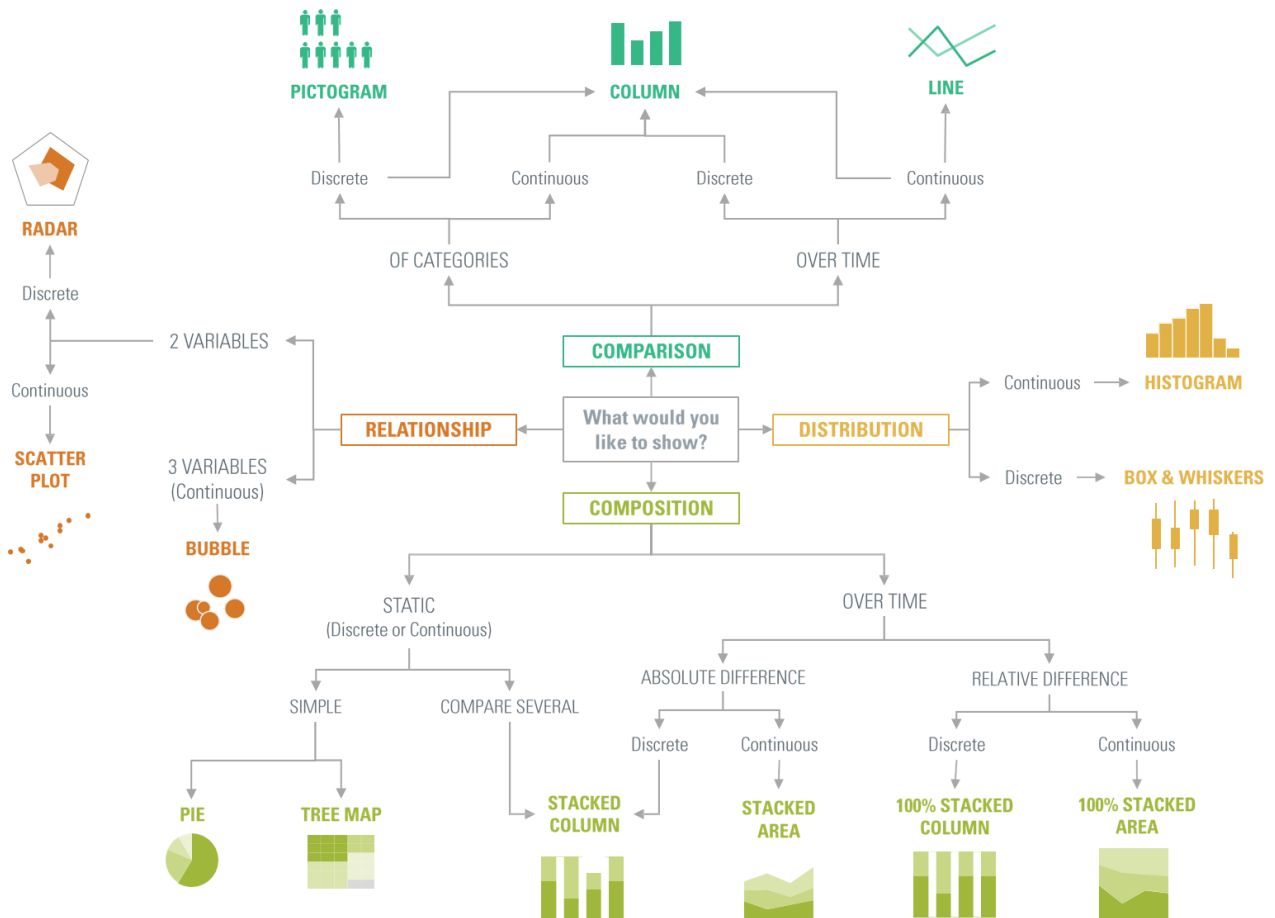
PICTOGRAM

COLUMN

LINE

Discrete

Continuous

Discrete

Continuous

OF CATEGORIES

OVER TIME

RADAR

Discrete

Continuous

SCATTER PLOT

2 VARIABLES

3 VARIABLES (Continuous)

BUBBLE

COMPARISON

RELATIONSHIP

What would you like to show?

DISTRIBUTION

Continuous

HISTOGRAM

Discrete

BOX & WHISKERS

COMPOSITION

STATIC (Discrete or Continuous)

OVER TIME

SIMPLE

COMPARE SEVERAL

ABSOLUTE DIFFERENCE

RELATIVE DIFFERENCE

Discrete

Continuous

Discrete

Continuous

PIE

TREE MAP

STACKED COLUMN

STACKED AREA

100% STACKED COLUMN

100% STACKED AREA